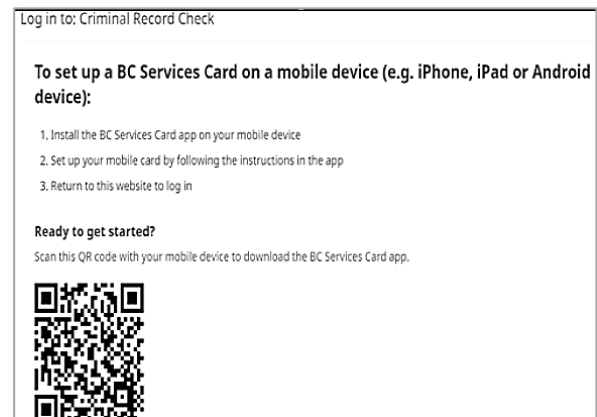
Log in to: Criminal Record Check

To set up a BC Services Card on a mobile device (e.g. iPhone, iPad or Android device):

1. Install the BC Services Card app on your mobile device
2. Set up your mobile card by following the instructions in the app
3. Return to this website to log in

Ready to get started?
Scan this QR code with your mobile device to download the BC Services Card app.